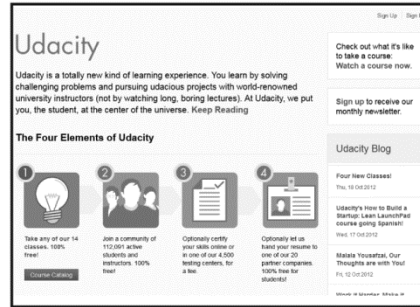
Sign Up | Sign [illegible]

Udacity

Udacity is a totally new kind of learning experience. You learn by solving challenging problems and pursuing udacious projects with world-renowned university instructors (not by watching long, boring lectures). At Udacity, we put you, the student, at the center of the universe. Keep Reading

The Four Elements of Udacity

1

Take any of our 14 classes. 100% free!

Course Catalog

2

Join a community of 112,091 active students and instructors. 100% free!

3

Optionally certify your skills online or in one of our 4,500 testing centers, for a fee.

4

Optionally let us hand your resume to one of our 20 partner companies. 100% free for students!

Check out what it's like to take a course: Watch a course now.

Sign up to receive our monthly newsletter.

Udacity Blog

Four New Classes!
Thu, 18 Oct 2012

Udacity's How to Build a Startup: Lean LaunchPad course going Spanish!
Wed, 17 Oct 2012

Malala Yousafzai, Our Thoughts are with You!
Fri, 12 Oct 2012

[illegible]